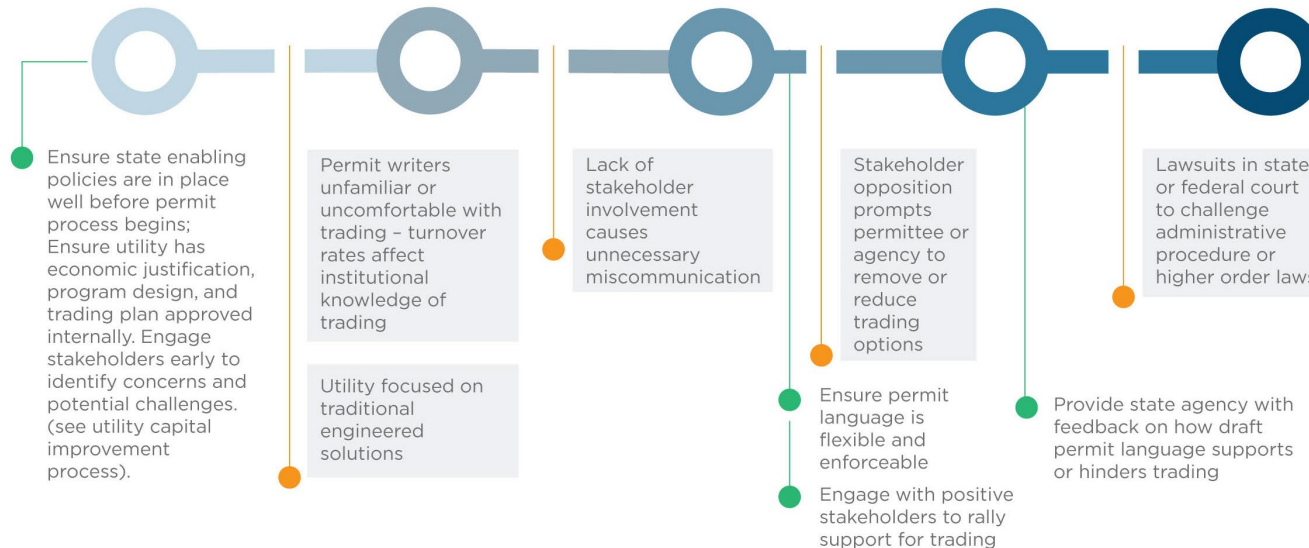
Ensure state enabling policies are in place well before permit process begins; Ensure utility has economic justification, program design, and trading plan approved internally. Engage stakeholders early to identify concerns and potential challenges. (see utility capital improvement process).

Permit writers unfamiliar or uncomfortable with trading – turnover rates affect institutional knowledge of trading

Utility focused on traditional engineered solutions

Lack of stakeholder involvement causes unnecessary miscommunication

Stakeholder opposition prompts permittee or agency to remove or reduce trading options

Ensure permit language is flexible and enforceable

Engage with positive stakeholders to rally support for trading

Provide state agency with feedback on how draft permit language supports or hinders trading

Lawsuits in state or federal court to challenge administrative procedure or higher order laws